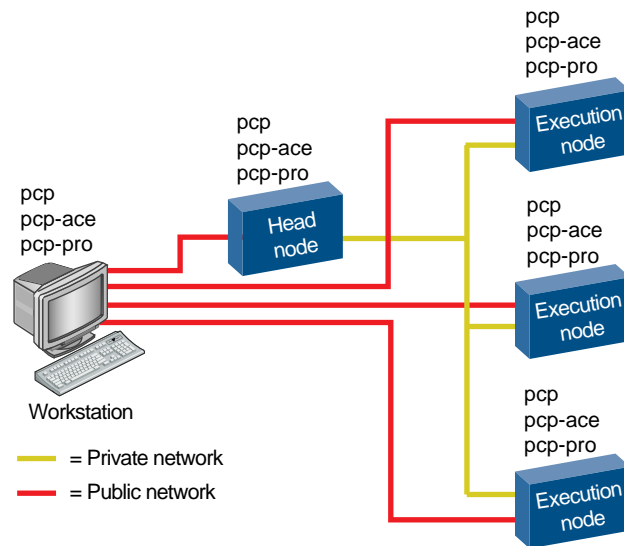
pcp
pcp-ace
pcp-pro

Execution node

pcp
pcp-ace
pcp-pro

Head node

pcp
pcp-ace
pcp-pro

pcp
pcp-ace
pcp-pro

Execution node

Workstation

pcp
pcp-ace
pcp-pro

= Private network

= Public network

Execution node